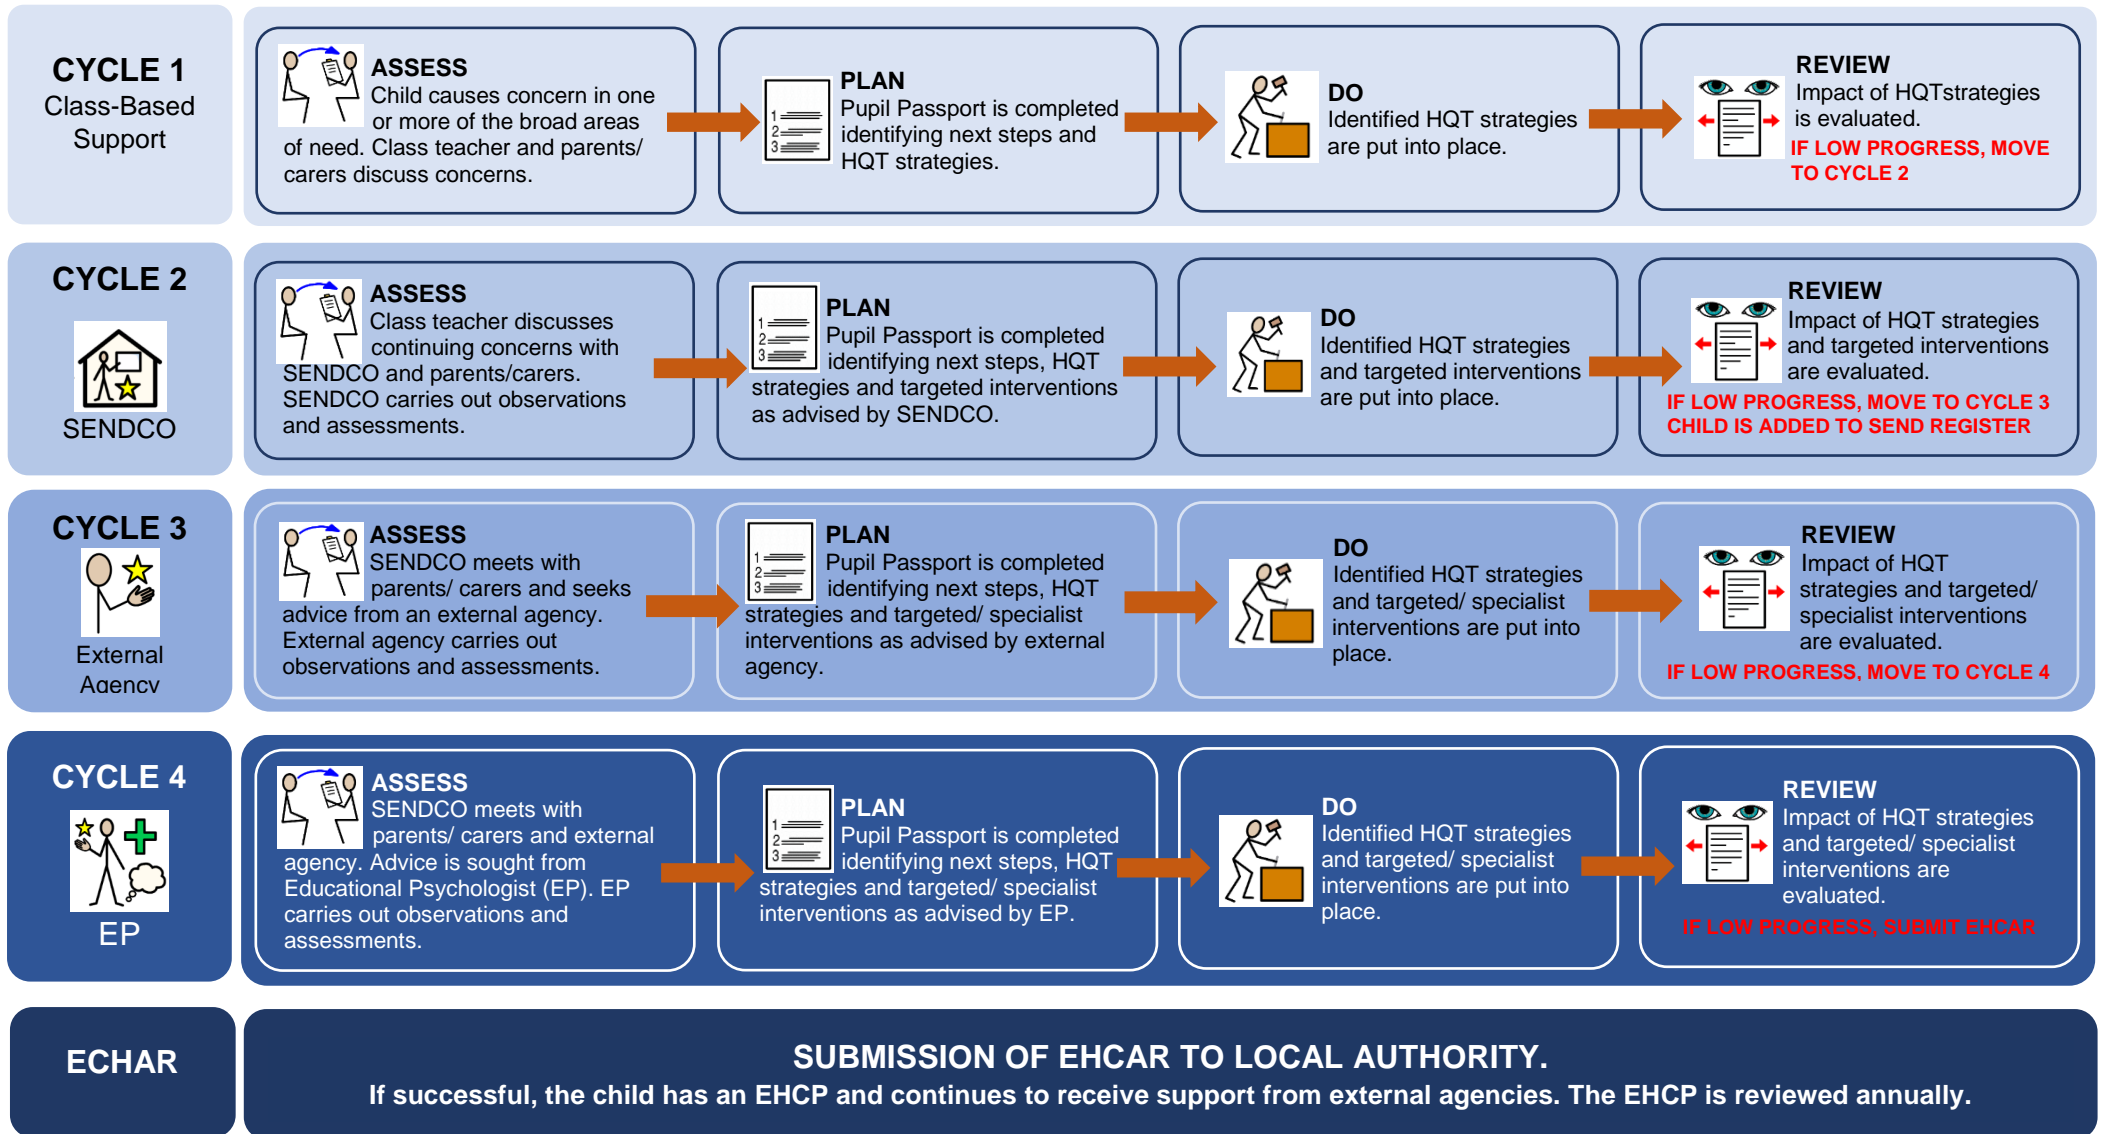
CYCLE 1
Class-Based Support

ASSESS
Child causes concern in one or more of the broad areas of need. Class teacher and parents/ carers discuss concerns.

PLAN
Pupil Passport is completed identifying next steps and HQT strategies.

DO
Identified HQT strategies are put into place.

REVIEW
Impact of HQTstrategies is evaluated.
IF LOW PROGRESS, MOVE TO CYCLE 2

CYCLE 2
SENDCO

ASSESS
Class teacher discusses continuing concerns with SENDCO and parents/carers. SENDCO carries out observations and assessments.

PLAN
Pupil Passport is completed identifying next steps, HQT strategies and targeted interventions as advised by SENDCO.

DO
Identified HQT strategies and targeted interventions are put into place.

REVIEW
Impact of HQT strategies and targeted interventions are evaluated.
IF LOW PROGRESS, MOVE TO CYCLE 3 CHILD IS ADDED TO SEND REGISTER

CYCLE 3
External Agency

ASSESS
SENDCO meets with parents/ carers and seeks advice from an external agency. External agency carries out observations and assessments.

PLAN
Pupil Passport is completed identifying next steps, HQT strategies and targeted/ specialist interventions as advised by external agency.

DO
Identified HQT strategies and targeted/ specialist interventions are put into place.

REVIEW
Impact of HQT strategies and targeted/ specialist interventions are evaluated.
IF LOW PROGRESS, MOVE TO CYCLE 4

CYCLE 4
EP

ASSESS
SENDCO meets with parents/ carers and external agency. Advice is sought from Educational Psychologist (EP). EP carries out observations and assessments.

PLAN
Pupil Passport is completed identifying next steps, HQT strategies and targeted/ specialist interventions as advised by EP.

DO
Identified HQT strategies and targeted/ specialist interventions are put into place.

REVIEW
Impact of HQT strategies and targeted/ specialist interventions are evaluated.
IF LOW PROGRESS, SUBMIT EHCAR

ECHAR

SUBMISSION OF EHCAR TO LOCAL AUTHORITY.
If successful, the child has an EHCP and continues to receive support from external agencies. The EHCP is reviewed annually.